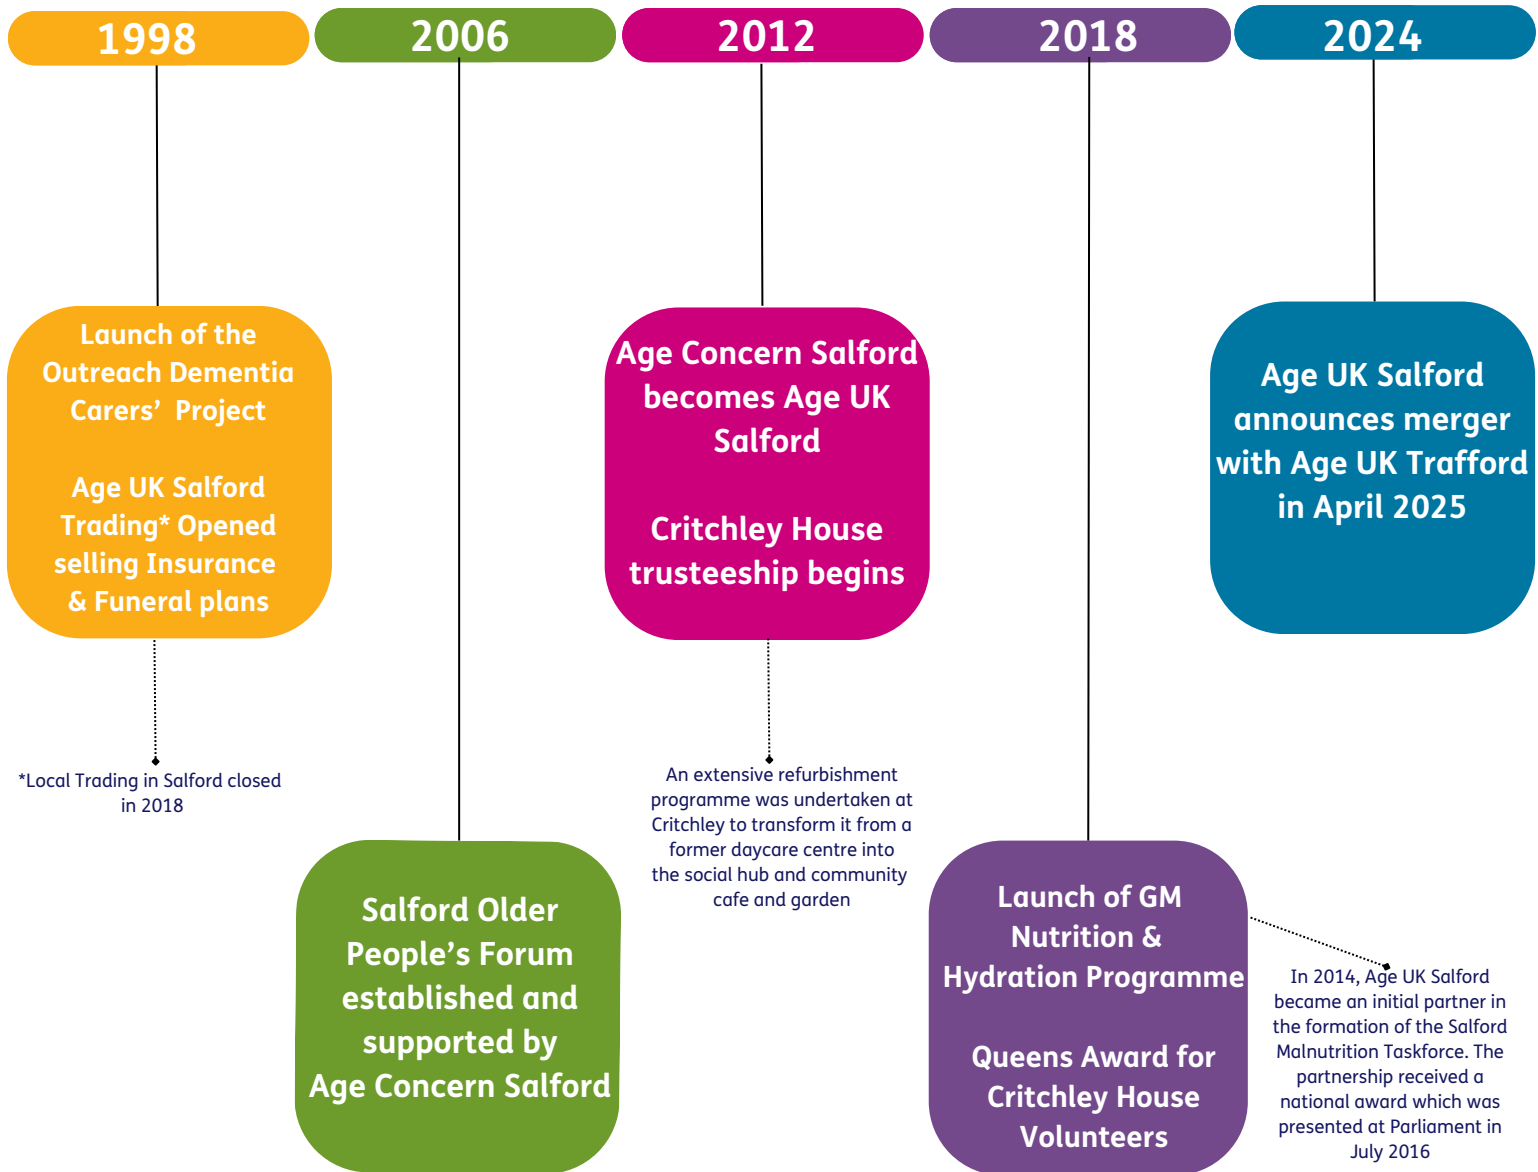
1998

2006

2012

2018

2024

Launch of the Outreach Dementia Carers’ Project

Age UK Salford Trading* Opened selling Insurance & Funeral plans

*Local Trading in Salford closed in 2018

Salford Older People’s Forum established and supported by Age Concern Salford

Age Concern Salford becomes Age UK Salford

Critchley House trusteeship begins

An extensive refurbishment programme was undertaken at Critchley to transform it from a former daycare centre into the social hub and community cafe and garden

Launch of GM Nutrition & Hydration Programme

Queens Award for Critchley House Volunteers

In 2014, Age UK Salford became an initial partner in the formation of the Salford Malnutrition Taskforce. The partnership received a national award which was presented at Parliament in July 2016

Age UK Salford announces merger with Age UK Trafford in April 2025